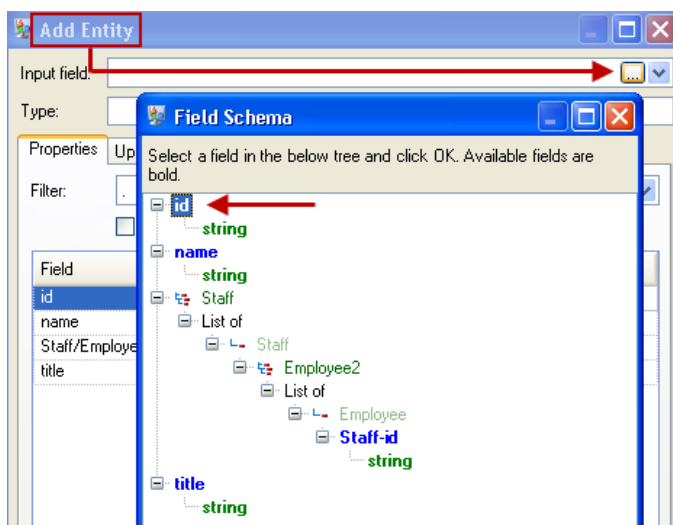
Add Entity

Input field:

Type:

Properties

Up

Filter:

Field
id
name
Staff/Employe
title

Field Schema

Select a field in the below tree and click OK. Available fields are bold.

id
string
name
string
Staff
List of
Staff
Employee2
List of
Employee
Staff-id
string
title
string